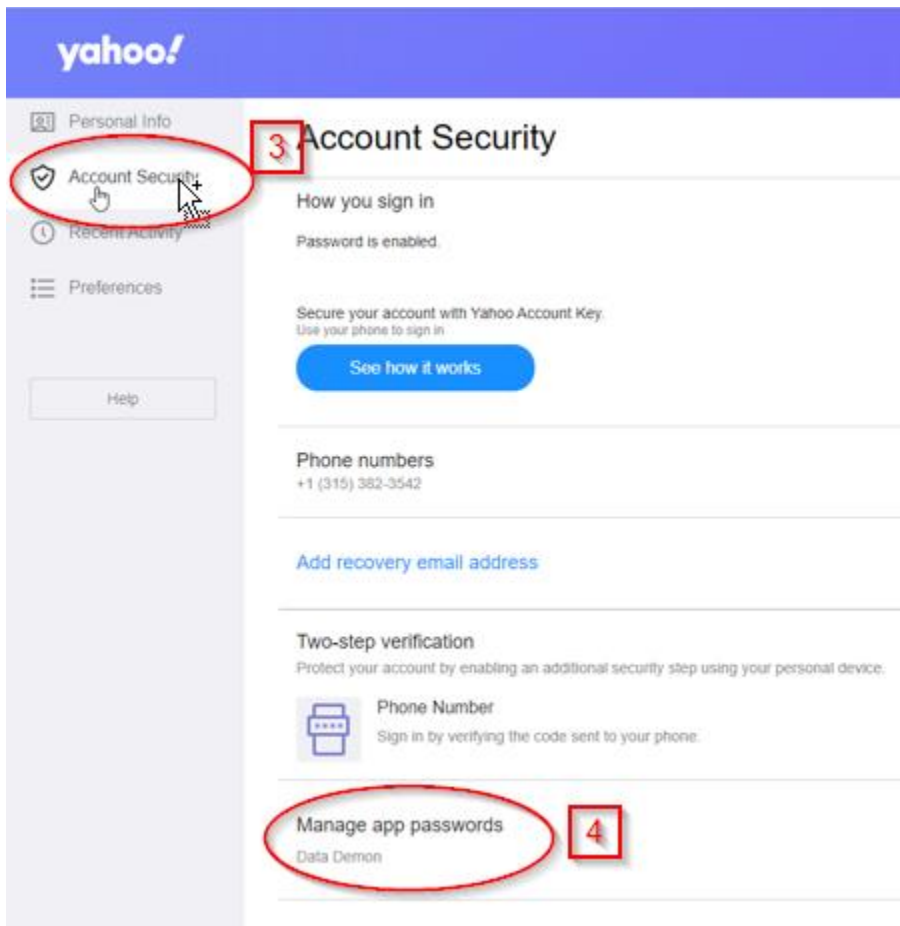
yahoo!

Personal Info

Account Security

Recent Activity

Preferences

Help

3

Account Security

How you sign in

Password is enabled.

Secure your account with Yahoo Account Key.
Use your phone to sign in

See how it works

Phone numbers
+1 (315) 382-3542

Add recovery email address

Two-step verification
Protect your account by enabling an additional security step using your personal device.

Phone Number
Sign in by verifying the code sent to your phone.

Manage app passwords
Data Demon

4